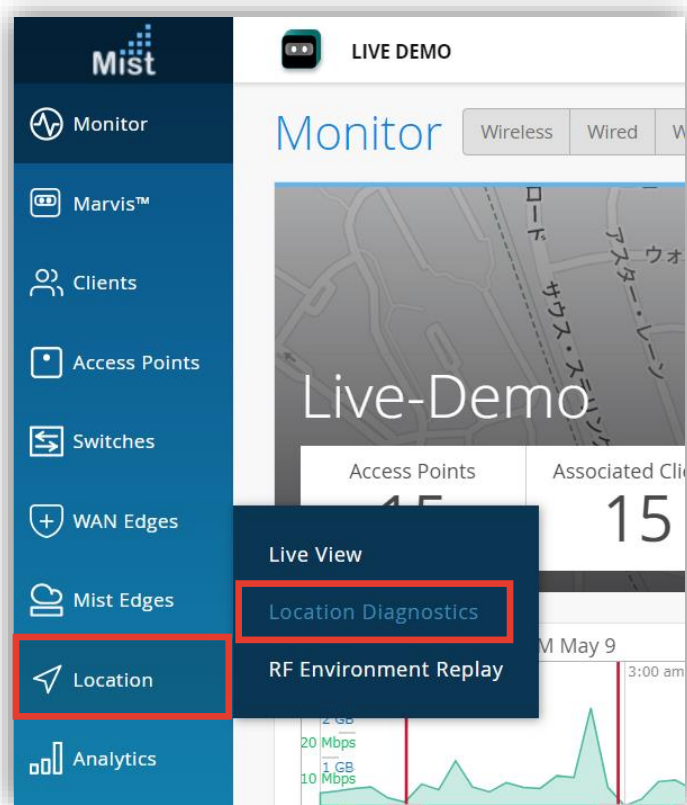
Mist

Monitor

Marvis™

Clients

Access Points

Switches

WAN Edges

Mist Edges

Location

Analytics

LIVE DEMO

Monitor

Wireless

Wired

W

ロード

アスター・レーン

ウォ

サウス・ス

Live-Demo

Access Points

15

Associated Cli

15

Live View

Location Diagnostics

RF Environment Replay

M May 9

3:00 am

2 GB

20 Mbps

1 GB

10 Mbps